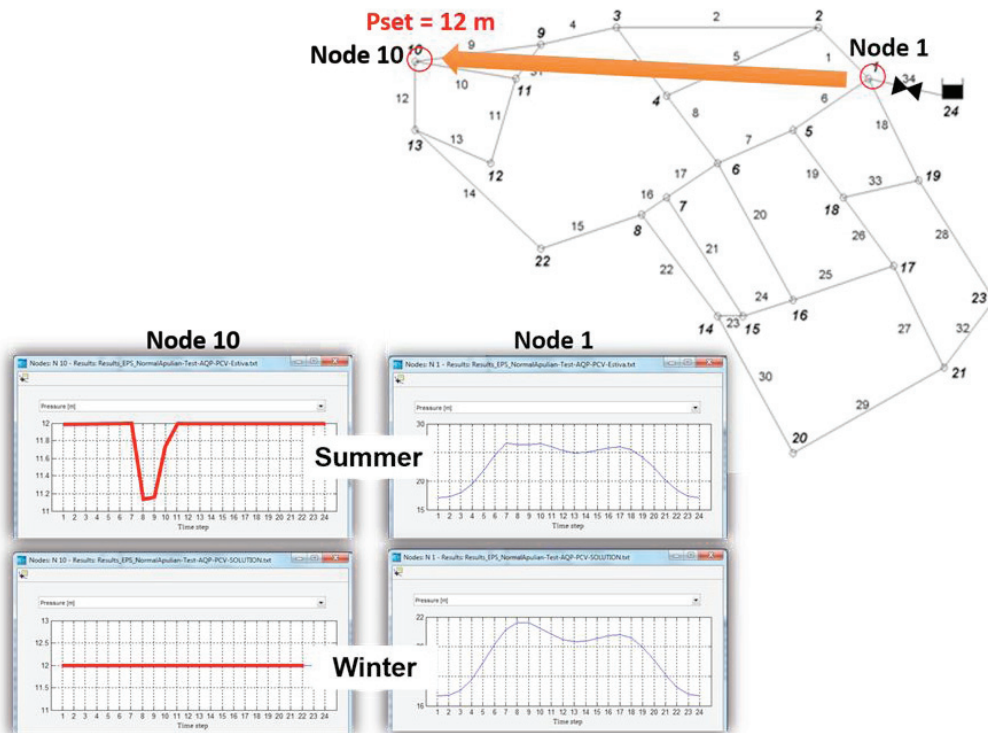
Pset = 12 m

Node 10

Node 1

10 9 9 4 3 2 2 1 1 34 24 31 5 10 11 4 8 12 11 6 5 18 13 13 12 7 6 17 19 19 33 14 16 7 20 18 26 28 15 8 21 22 22 25 17 24 14 23 15 16 27 23 32 30 21 29 20

Node 10

Nodes: N 10 - Results: Results_EPS_NormalApulian-Test-AQP-PCV-Estiva.txt

Pressure [m]

12 11.8 11.6 11.4 11.2 11

1 2 3 4 5 6 7 8 9 10 11 12 13 14 15 16 17 18 19 20 21 22 23 24

Time step

Node 1

Nodes: N 1 - Results: Results_EPS_NormalApulian-Test-AQP-PCV-Estiva.txt

Pressure [m]

30 25 20 15

1 2 3 4 5 6 7 8 9 10 11 12 13 14 15 16 17 18 19 20 21 22 23 24

Time step

Summer

Nodes: N 10 - Results: Results_EPS_NormalApulian-Test-AQP-PCV-SOLUTION.txt

Pressure [m]

13 12.5 12 11.5 11

1 2 3 4 5 6 7 8 9 10 11 12 13 14 15 16 17 18 19 20 21 22 23 24

Time step

Winter

Nodes: N 1 - Results: Results_EPS_NormalApulian-Test-AQP-PCV-SOLUTION.txt

Pressure [m]

22 20 18 16

1 2 3 4 5 6 7 8 9 10 11 12 13 14 15 16 17 18 19 20 21 22 23 24

Time step